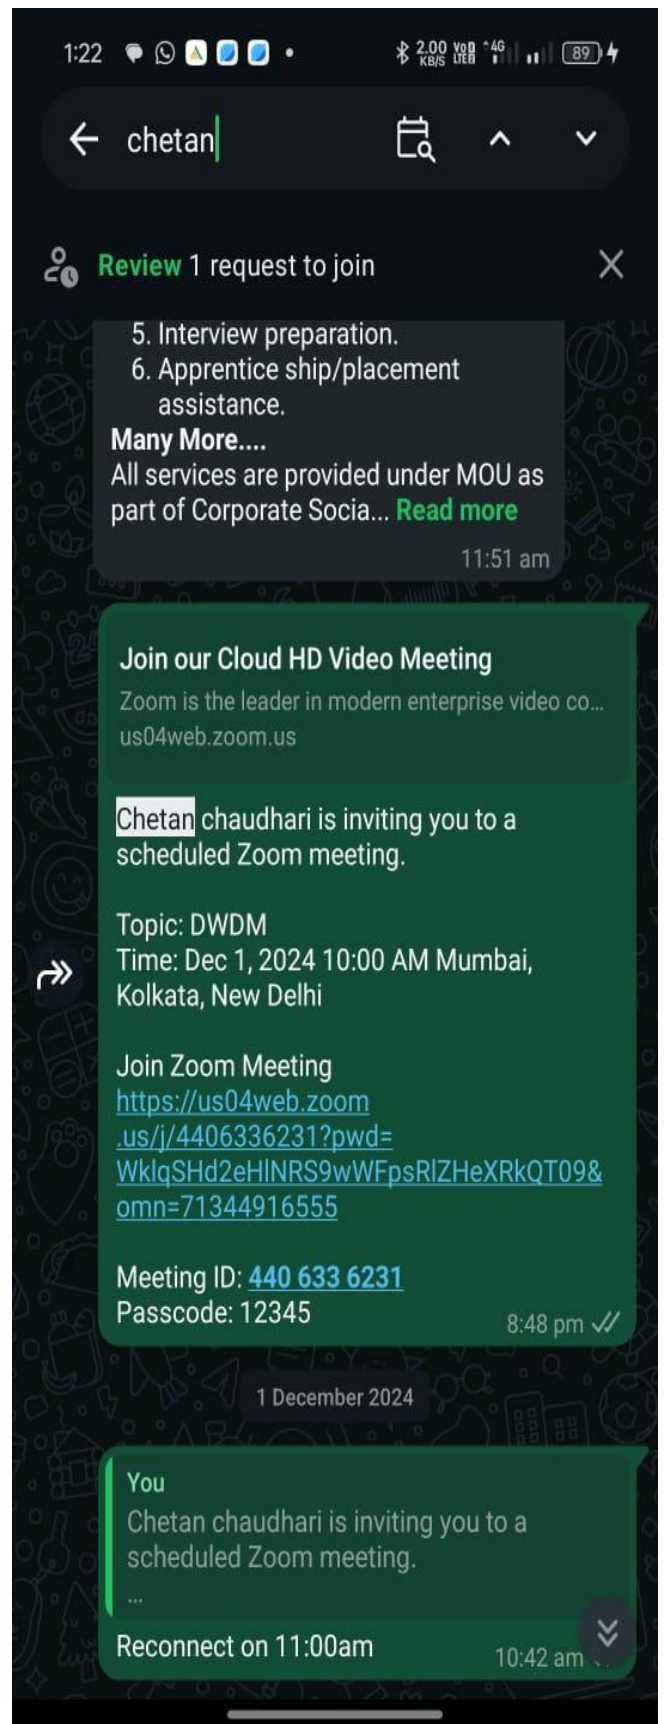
1:22 2.00 KB/S VoLTE 4G 89

chetan

Review 1 request to join

5. Interview preparation.
6. Apprentice ship/placement assistance.
Many More....
All services are provided under MOU as part of Corporate Socia... Read more
11:51 am

Join our Cloud HD Video Meeting
Zoom is the leader in modern enterprise video co...
us04web.zoom.us

Chetan chaudhari is inviting you to a scheduled Zoom meeting.

Topic: DWDM
Time: Dec 1, 2024 10:00 AM Mumbai, Kolkata, New Delhi

Join Zoom Meeting
https://us04web.zoom.us/j/4406336231?pwd=WklqSHd2eHlNRS9wWFpsRlZHeXRkQT09&omn=71344916555

Meeting ID: 440 633 6231
Passcode: 12345
8:48 pm

1 December 2024

You
Chetan chaudhari is inviting you to a scheduled Zoom meeting.
...
Reconnect on 11:00am
10:42 am